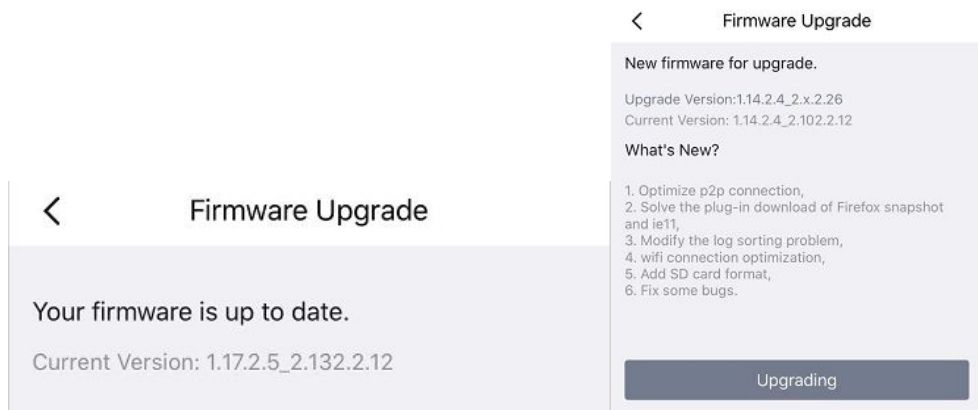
<

Firmware Upgrade

Your firmware is up to date.

Current Version: 1.17.2.5_2.132.2.12

<

Firmware Upgrade

New firmware for upgrade.

Upgrade Version:1.14.2.4_2.x.2.26
Current Version: 1.14.2.4_2.102.2.12

What's New?

1. Optimize p2p connection,
2. Solve the plug-in download of Firefox snapshot and ie11,
3. Modify the log sorting problem,
4. wifi connection optimization,
5. Add SD card format,
6. Fix some bugs.

Upgrading